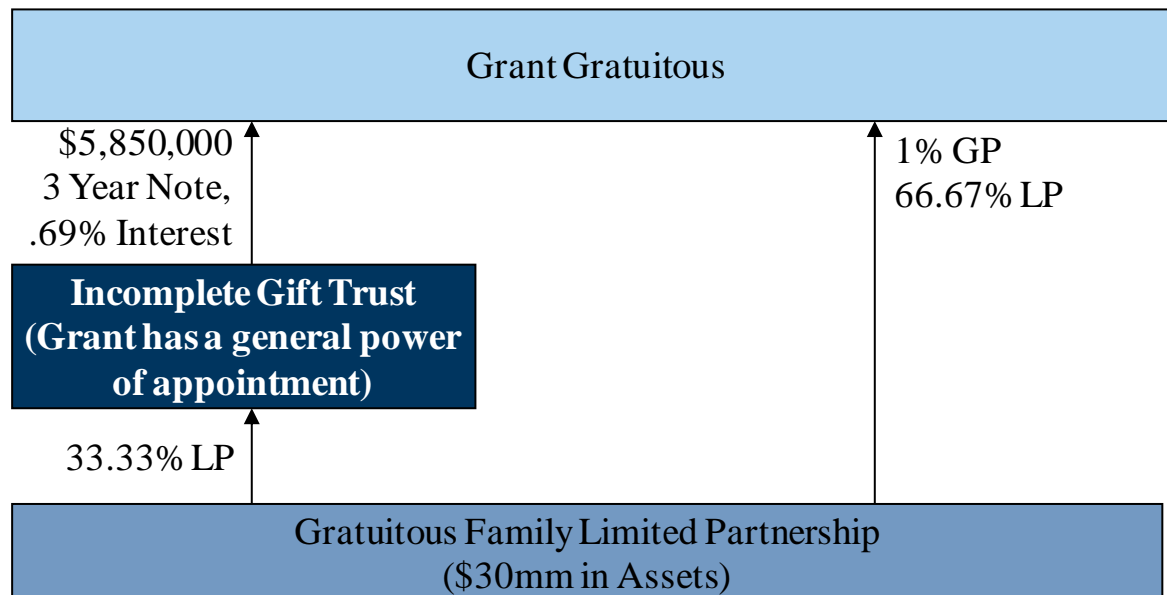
Grant Gratuitous

\$5,850,000
3 Year Note,
.69% Interest

1% GP
66.67% LP

Incomplete Gift Trust
(Grant has a general power of appointment)

33.33% LP

Gratuitous Family Limited Partnership
(\$30mm in Assets)